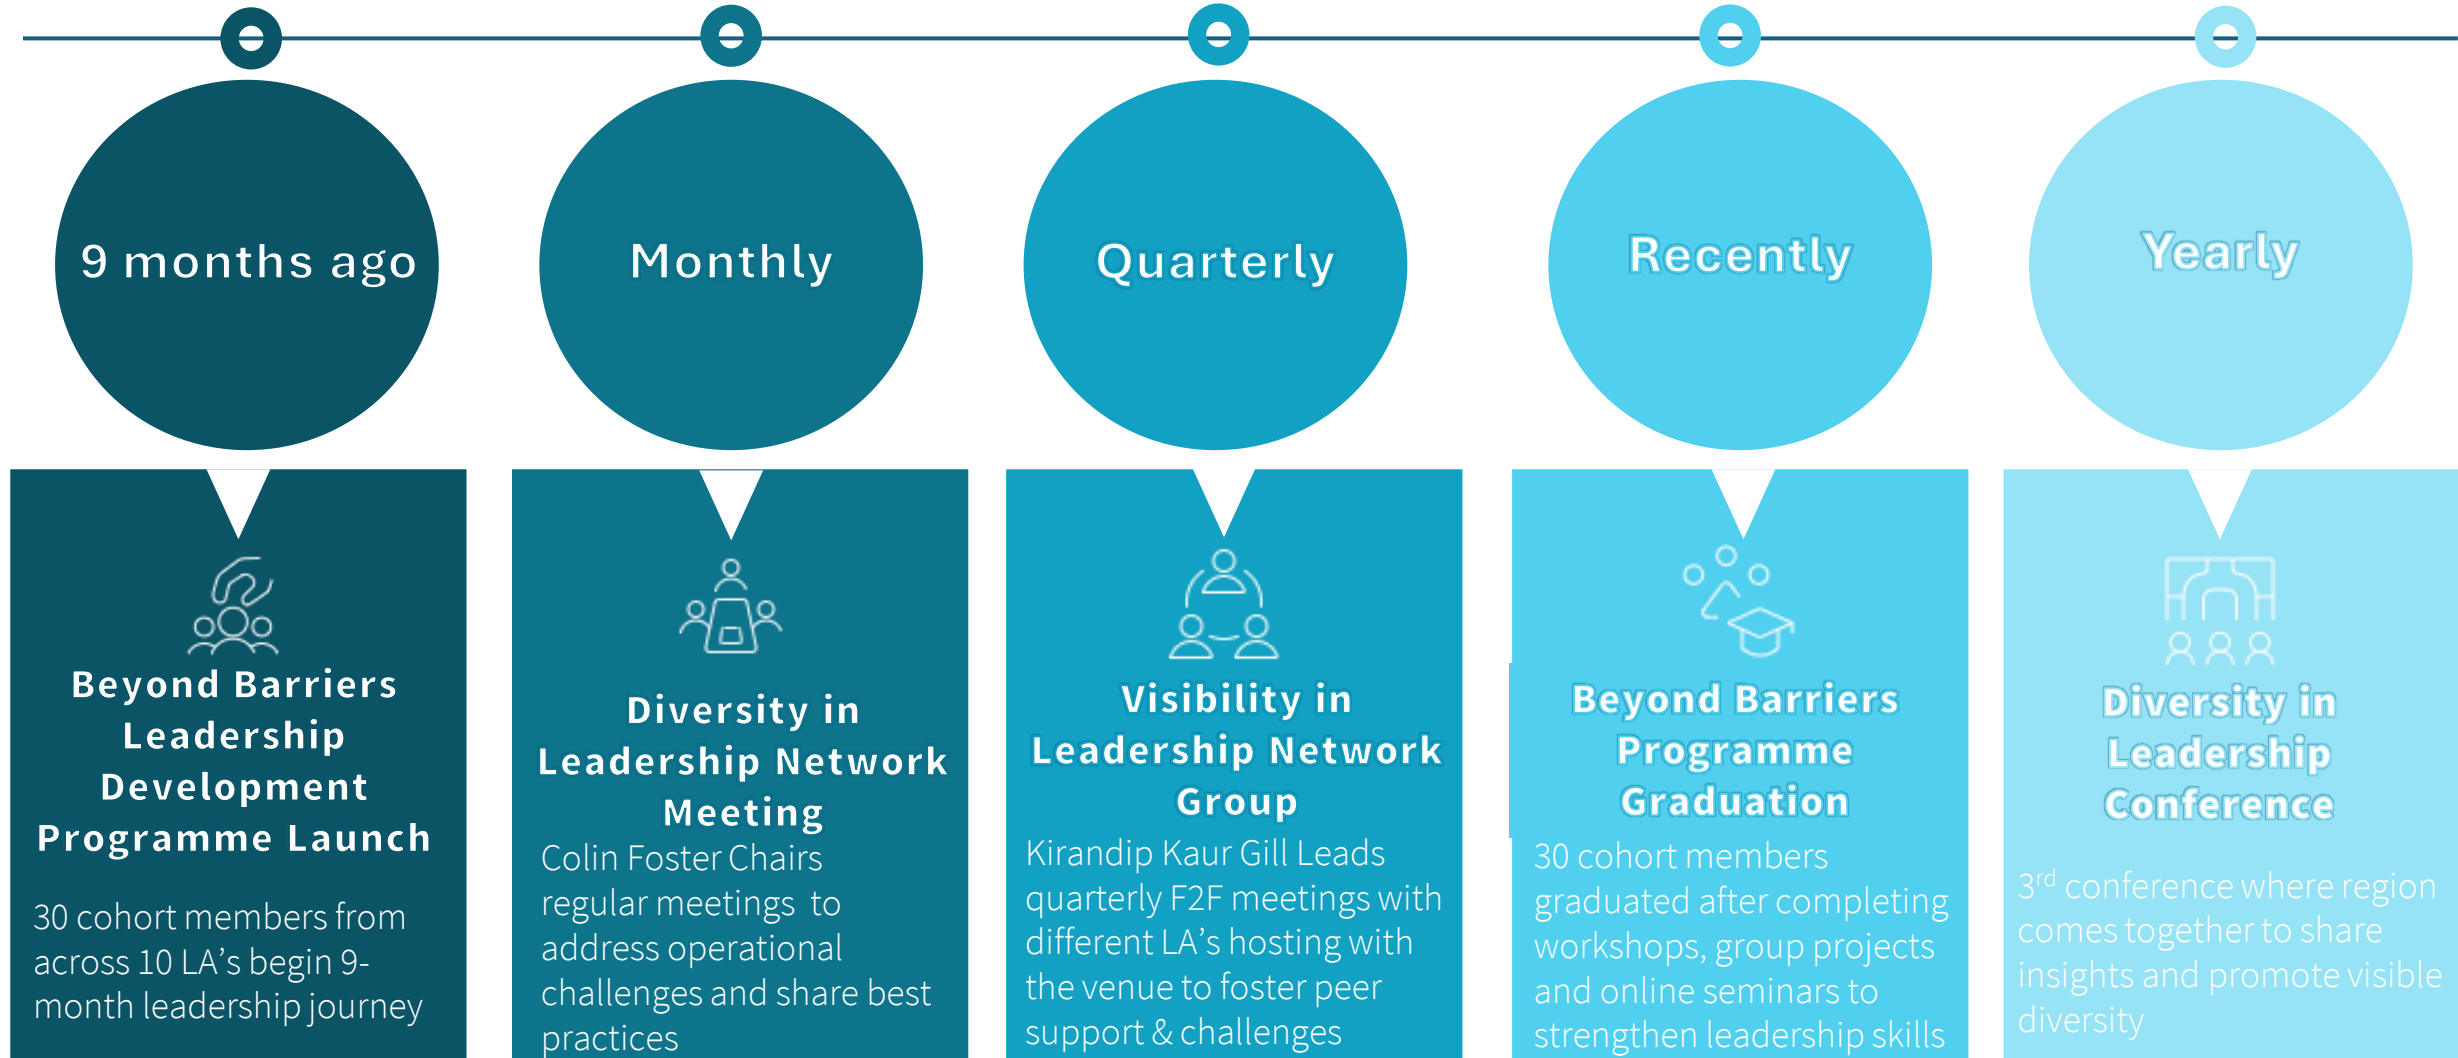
9 months ago

Beyond Barriers Leadership Development Programme Launch

30 cohort members from across 10 LA's begin 9-month leadership journey

Monthly

Diversity in Leadership Network Meeting

Colin Foster Chairs regular meetings to address operational challenges and share best practices

Quarterly

Visibility in Leadership Network Group

Kirandip Kaur Gill Leads quarterly F2F meetings with different LA's hosting with the venue to foster peer support & challenges

Recently

Beyond Barriers Programme Graduation

30 cohort members graduated after completing workshops, group projects and online seminars to strengthen leadership skills

Yearly

Diversity in Leadership Conference

3$^{rd}$ conference where region comes together to share insights and promote visible diversity